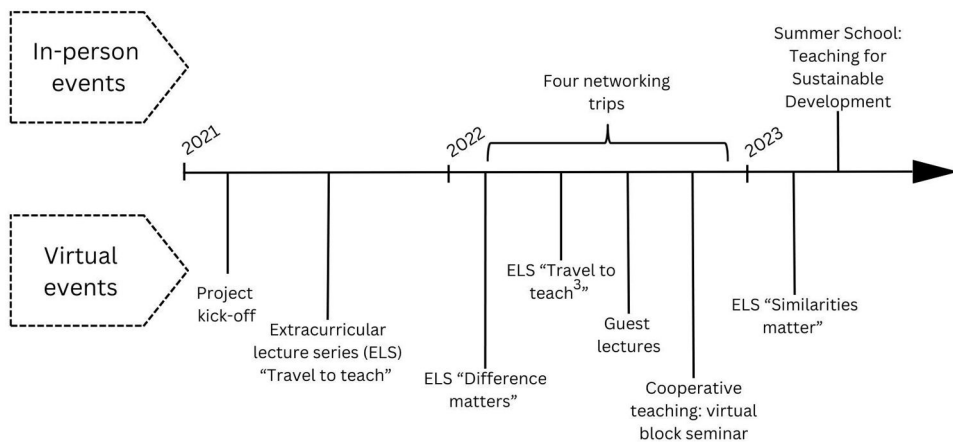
In-person events

Virtual events

2021

2022

2023

Four networking trips

Summer School: Teaching for Sustainable Development

Project kick-off

Extracurricular lecture series (ELS) "Travel to teach"

ELS "Difference matters"

ELS "Travel to teach$^3$"

Guest lectures

Cooperative teaching: virtual block seminar

ELS "Similarities matter"